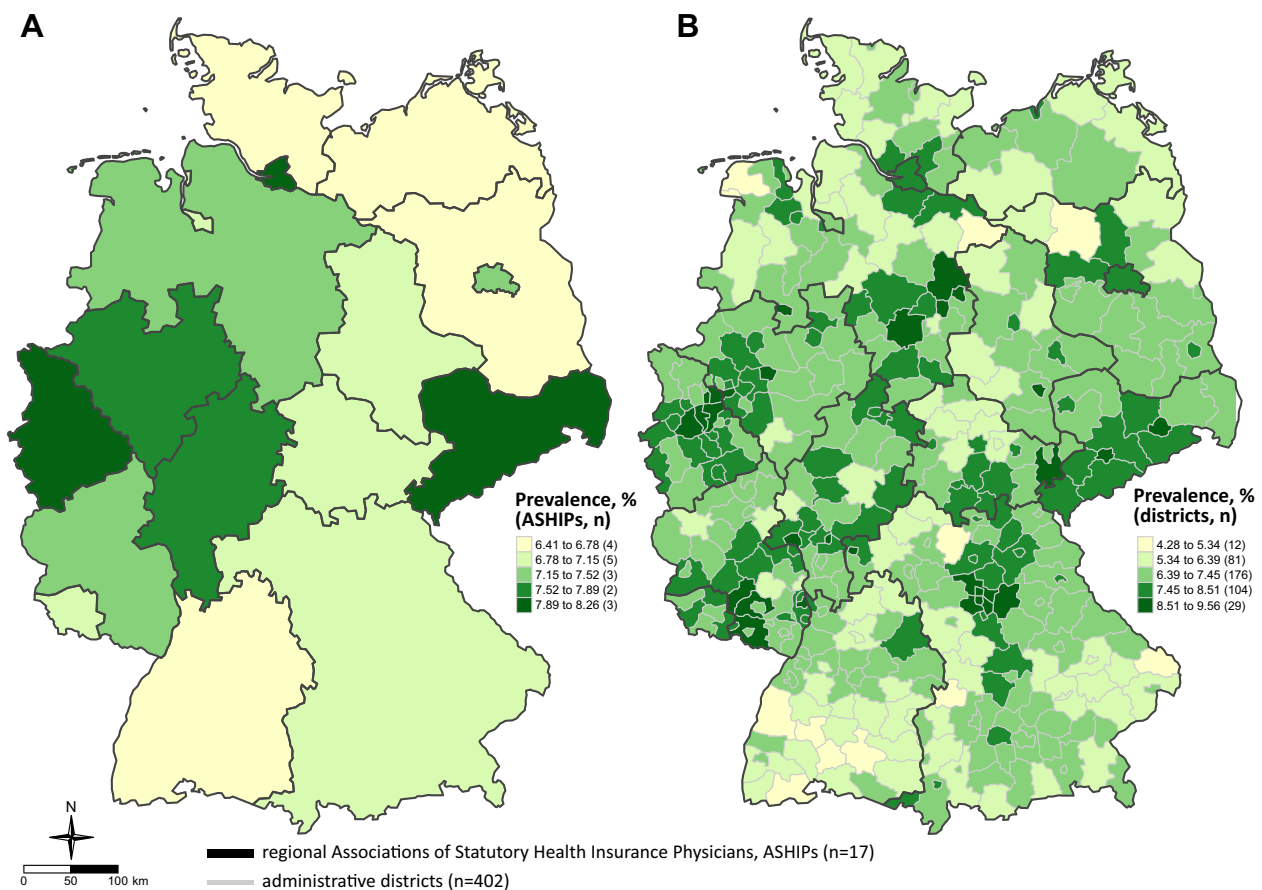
A

B

Prevalence, %
(ASHIPs, n)

6.41 to 6.78 (4)
6.78 to 7.15 (5)
7.15 to 7.52 (3)
7.52 to 7.89 (2)
7.89 to 8.26 (3)

Prevalence, %
(districts, n)

4.28 to 5.34 (12)
5.34 to 6.39 (81)
6.39 to 7.45 (176)
7.45 to 8.51 (104)
8.51 to 9.56 (29)

N

0 50 100 km

regional Associations of Statutory Health Insurance Physicians, ASHIPs (n=17)

administrative districts (n=402)